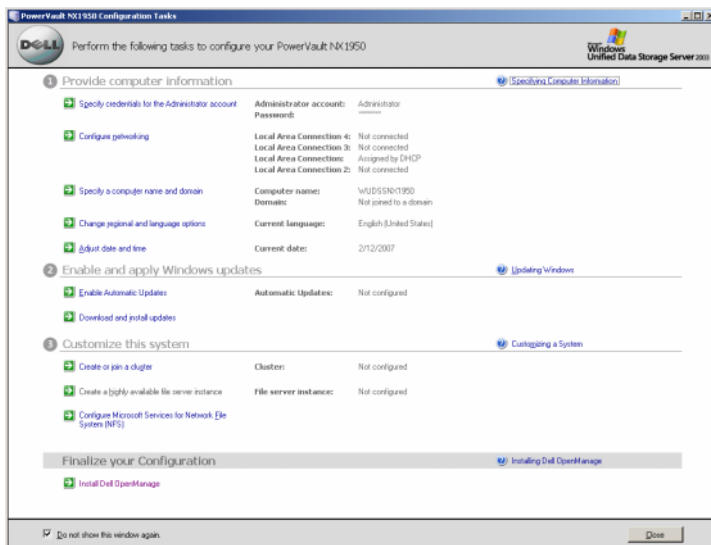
PowerVault NX1950 Configuration Tasks

DELL Perform the following tasks to configure your PowerVault NX1950

Windows Unified Data Storage Server 2003

1 Provide computer information

Specifying Computer Information

Specify credentials for the Administrator account

Administrator account: Administrator
Password: ********

Configure networking

Local Area Connection 4: Not connected
Local Area Connection 3: Not connected
Local Area Connection: Assigned by DHCP
Local Area Connection 2: Not connected

Specify a computer name and domain

Computer name: WUDSSNX1950
Domain: Not joined to a domain

Change regional and language options

Current language: English (United States)

Adjust date and time

Current date: 2/12/2007

2 Enable and apply Windows updates

Updating Windows

Enable Automatic Updates

Automatic Updates: Not configured

Download and install updates

3 Customize this system

Customizing a System

Create or join a cluster

Cluster: Not configured

Create a highly available file server instance

File server instance: Not configured

Configure Microsoft Services for Network File System (NFS)

Finalize your Configuration

Installing Dell OpenManage

Install Dell OpenManage

Do not show this window again.

Close